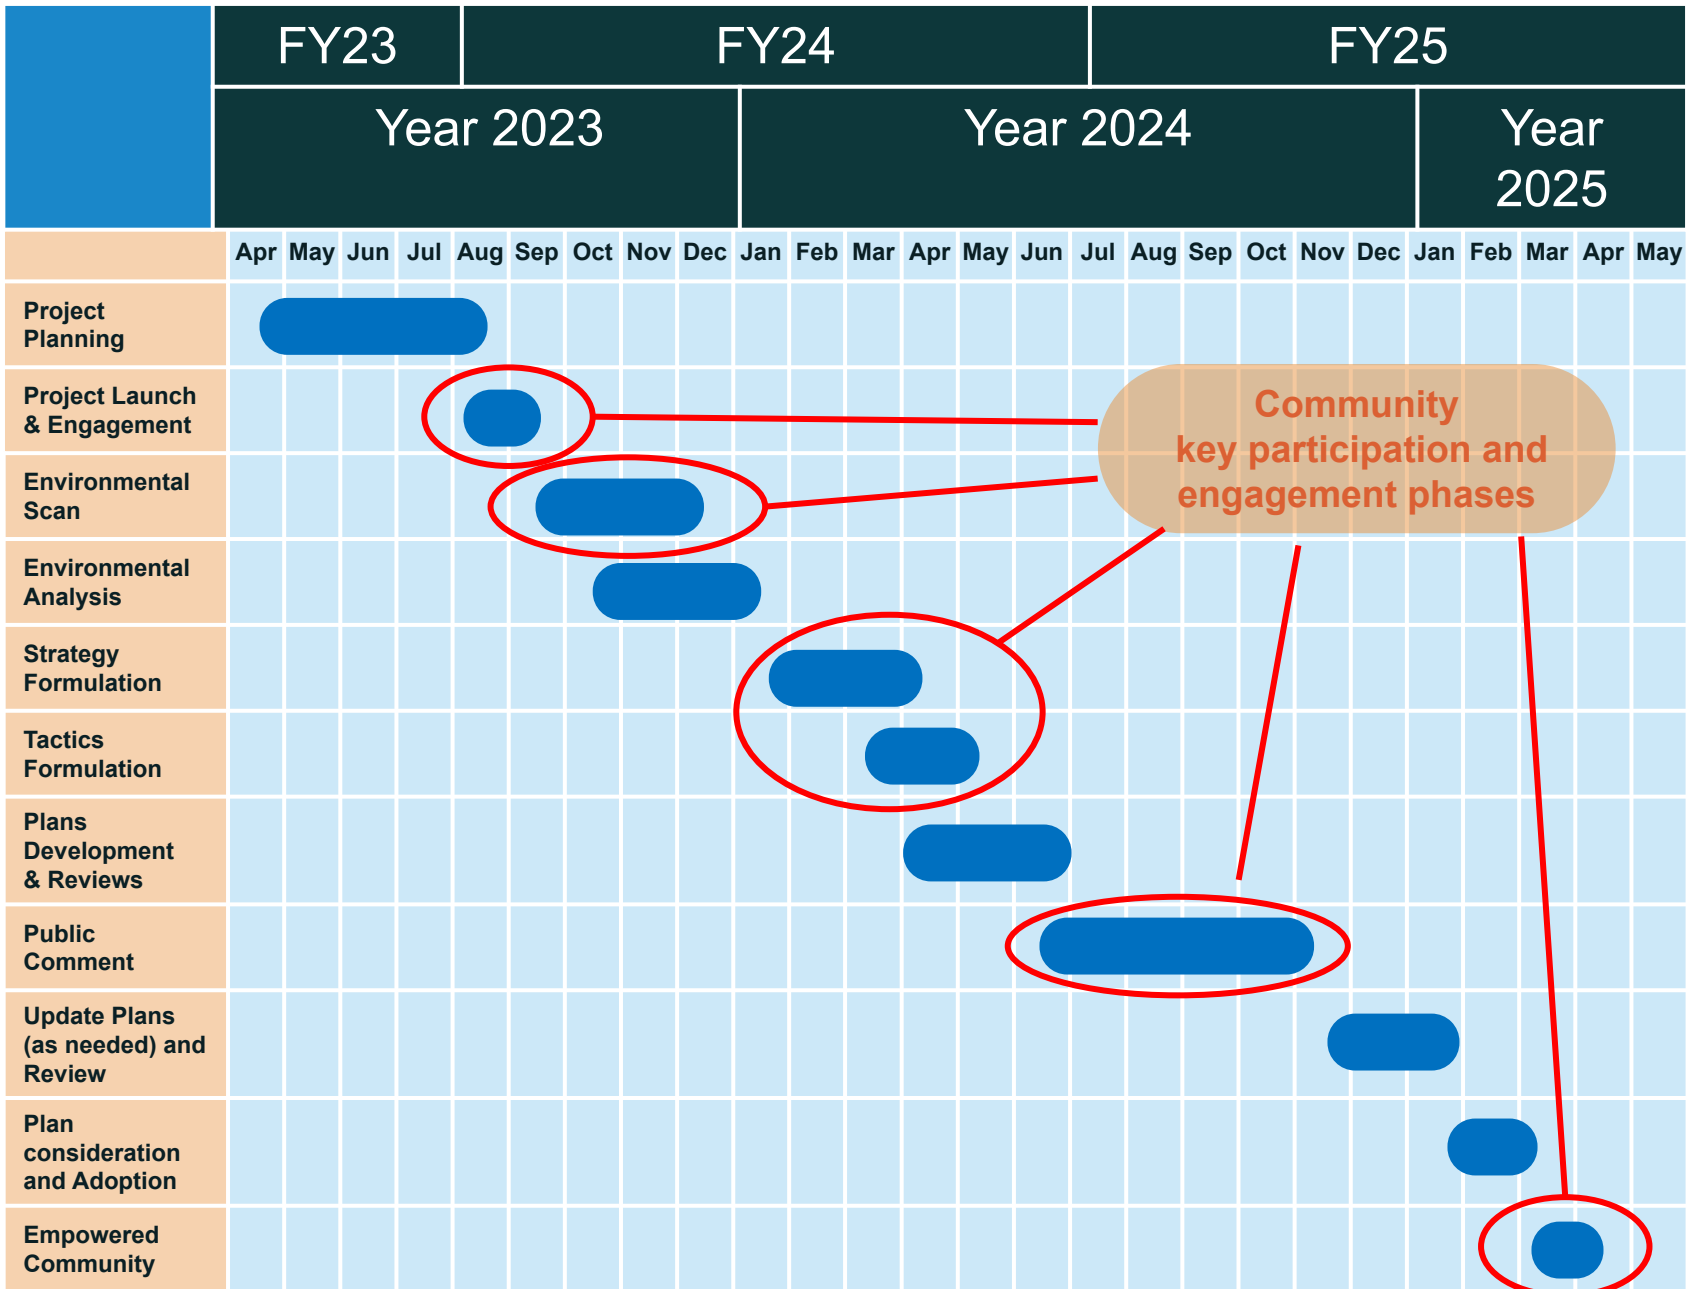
| | FY23 | FY24 | FY25 |
|---|---|---|---|
| | Year 2023 | Year 2024 | Year 2025 |

| | Apr | May | Jun | Jul | Aug | Sep | Oct | Nov | Dec | Jan | Feb | Mar | Apr | May | Jun | Jul | Aug | Sep | Oct | Nov | Dec | Jan | Feb | Mar | Apr | May |
|---|---|---|---|---|---|---|---|---|---|---|---|---|---|---|---|---|---|---|---|---|---|---|---|---|---|---|
| Project Planning | | | | | | | | | | | | | | | | | | | | | | | | | | |
| Project Launch & Engagement | | | | | | | | | | | | | | | | | | | | | | | | | | |
| Environmental Scan | | | | | | | | | | | | | | | | | | | | | | | | | | |
| Environmental Analysis | | | | | | | | | | | | | | | | | | | | | | | | | | |
| Strategy Formulation | | | | | | | | | | | | | | | | | | | | | | | | | | |
| Tactics Formulation | | | | | | | | | | | | | | | | | | | | | | | | | | |
| Plans Development & Reviews | | | | | | | | | | | | | | | | | | | | | | | | | | |
| Public Comment | | | | | | | | | | | | | | | | | | | | | | | | | | |
| Update Plans (as needed) and Review | | | | | | | | | | | | | | | | | | | | | | | | | | |
| Plan consideration and Adoption | | | | | | | | | | | | | | | | | | | | | | | | | | |
| Empowered Community | | | | | | | | | | | | | | | | | | | | | | | | | | |

Community key participation and engagement phases